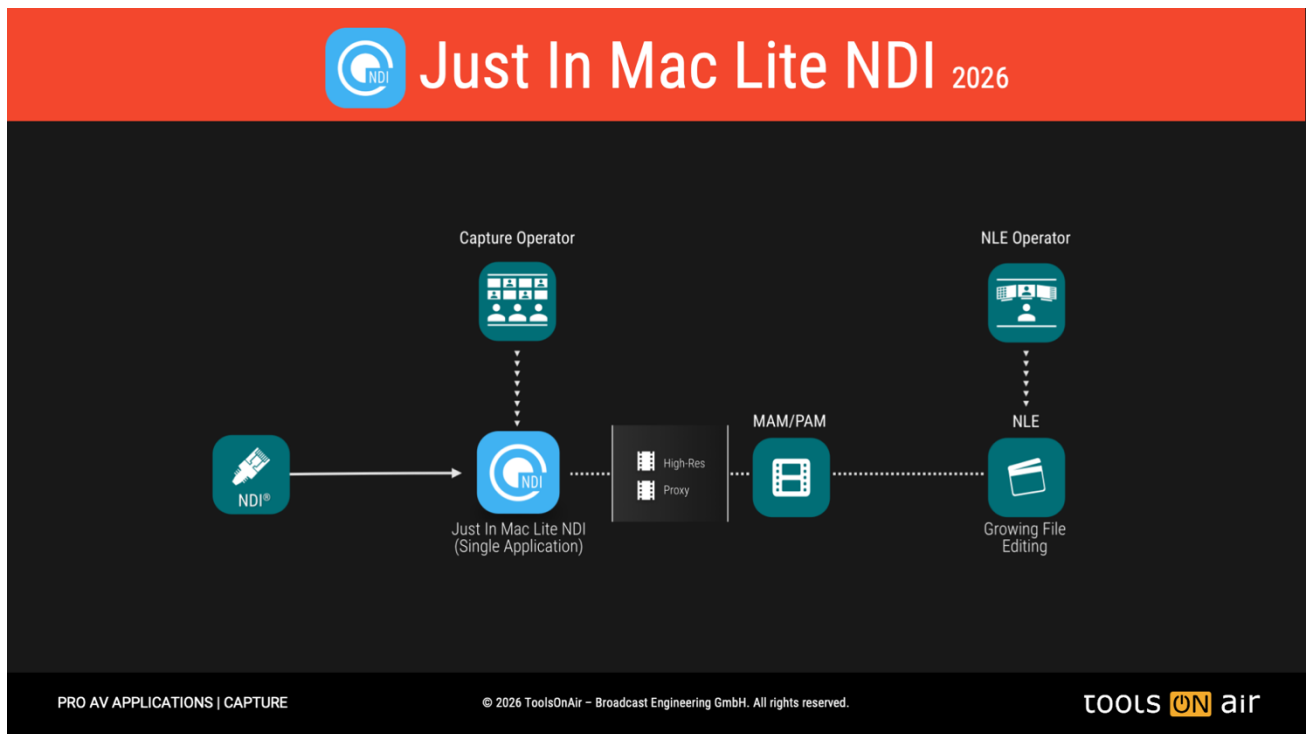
NDI

Just In Mac Lite NDI 2026

Capture Operator

NLE Operator

MAM/PAM

NLE

NDI®

NDI

High-Res

Proxy

Just In Mac Lite NDI (Single Application)

Growing File Editing

PRO AV APPLICATIONS | CAPTURE

© 2026 ToolsOnAir – Broadcast Engineering GmbH. All rights reserved.

tools ON air